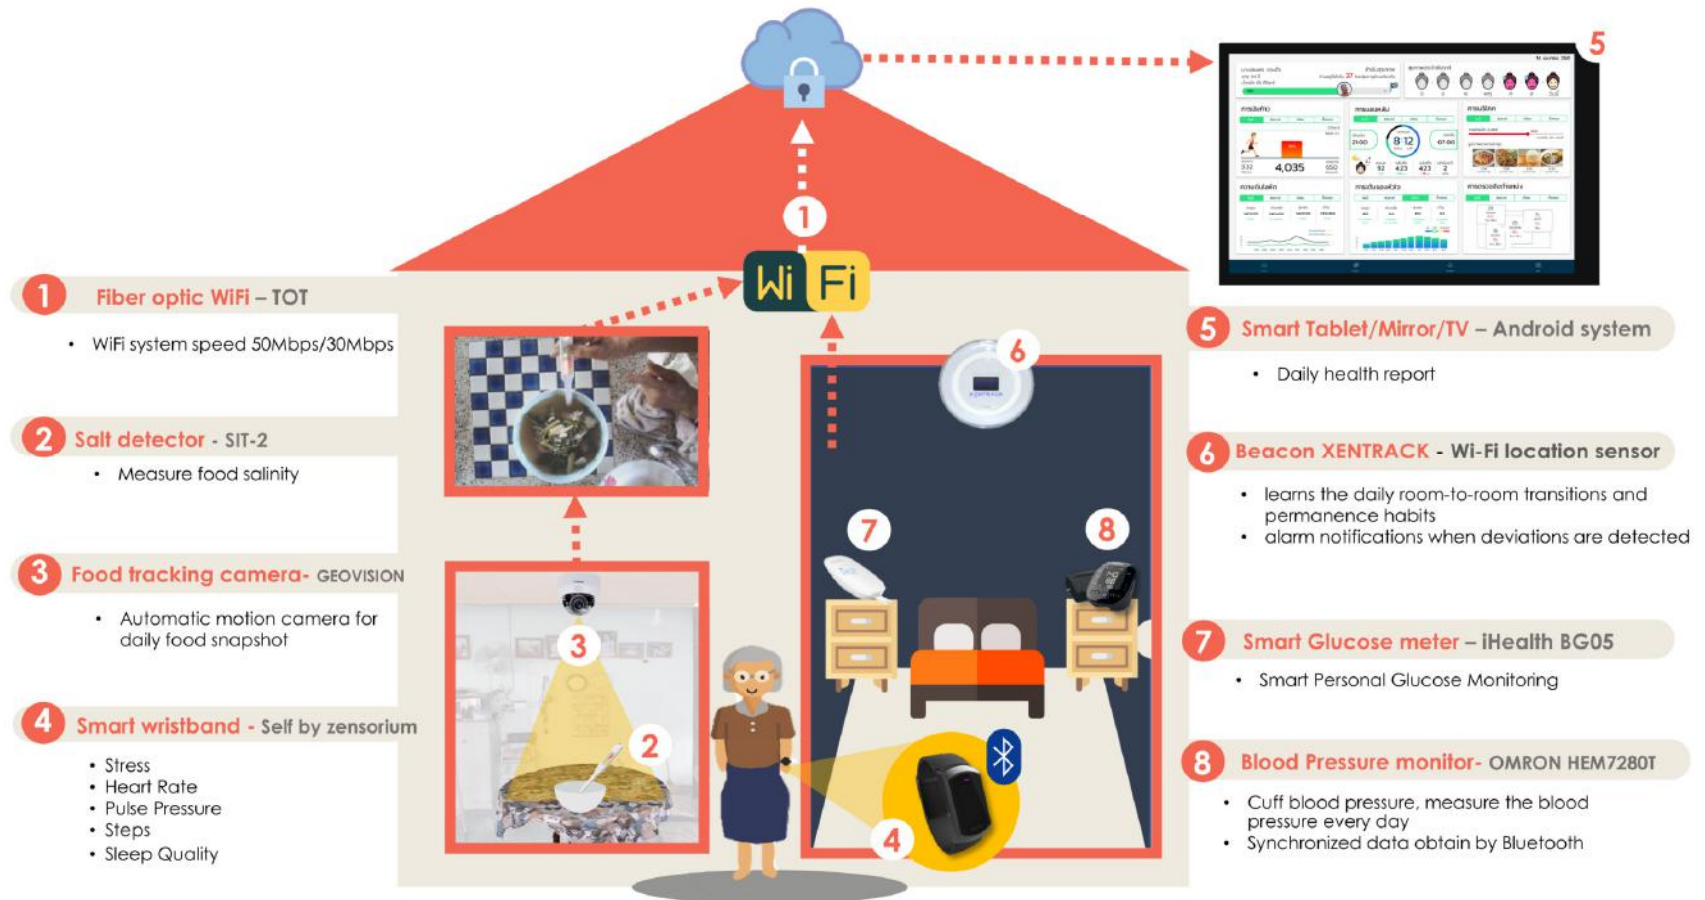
5

1 Fiber optic WiFi – TOT

• WiFi system speed 50Mbps/30Mbps

2 Salt detector - SIT-2

• Measure food salinity

3 Food tracking camera- GEOVISION

• Automatic motion camera for daily food snapshot

4 Smart wristband - Self by zensorium

• Stress
• Heart Rate
• Pulse Pressure
• Steps
• Sleep Quality

1

Wi Fi

6

7

8

3

2

4

5 Smart Tablet/Mirror/TV – Android system

• Daily health report

6 Beacon XENTRACK - Wi-Fi location sensor

• learns the daily room-to-room transitions and permanence habits
• alarm notifications when deviations are detected

7 Smart Glucose meter – iHealth BG05

• Smart Personal Glucose Monitoring

8 Blood Pressure monitor- OMRON HEM7280T

• Cuff blood pressure, measure the blood pressure every day
• Synchronized data obtain by Bluetooth